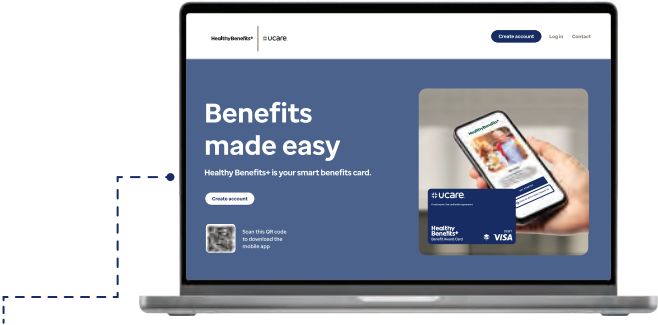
HealthyBenefits+ | ucare

Create account Log in Contact

Benefits made easy

Healthy Benefits+ is your smart benefits card.

Create account

Scan this QR code to download the mobile app

ucare

Healthy Benefits+
Benefit Award Card

VISA